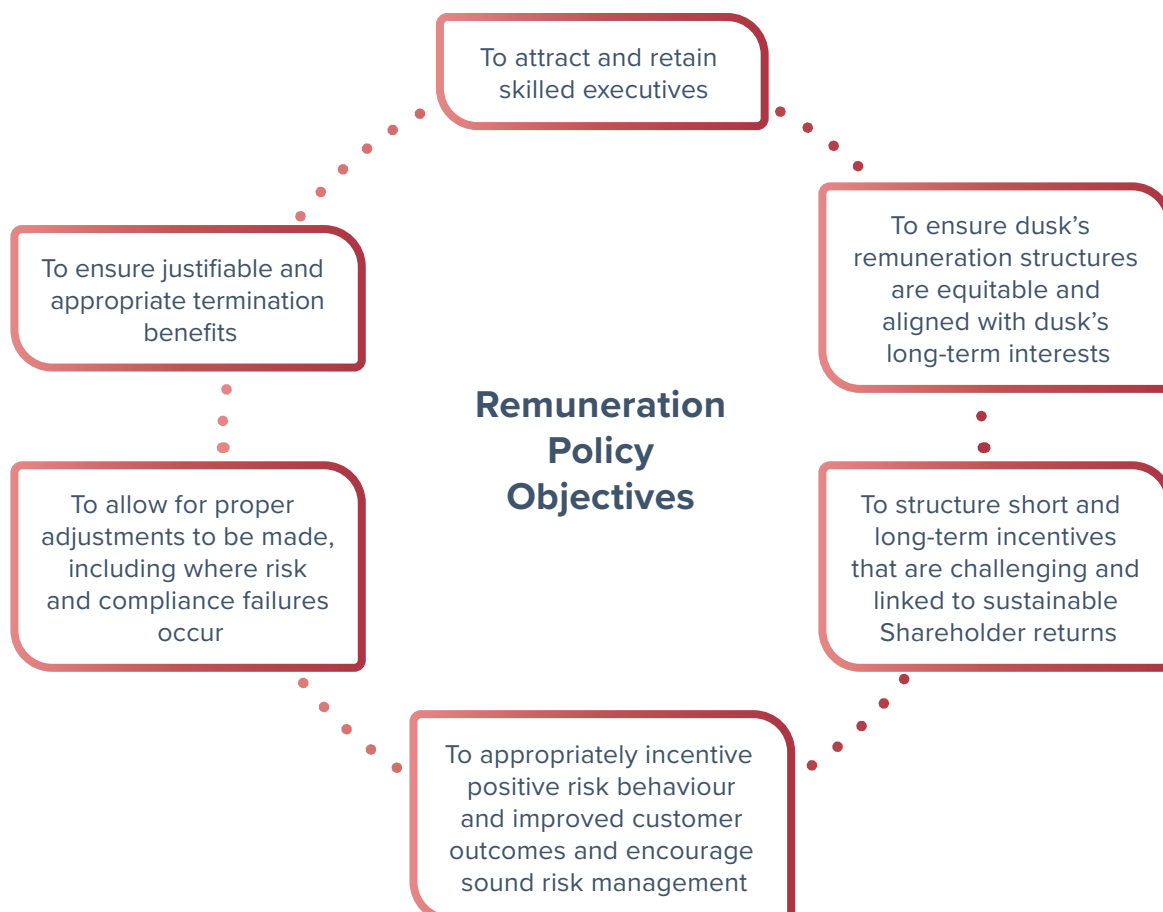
To attract and retain skilled executives

To ensure dusk's remuneration structures are equitable and aligned with dusk's long-term interests

To structure short and long-term incentives that are challenging and linked to sustainable Shareholder returns

To appropriately incentive positive risk behaviour and improved customer outcomes and encourage sound risk management

To allow for proper adjustments to be made, including where risk and compliance failures occur

To ensure justifiable and appropriate termination benefits

Remuneration Policy Objectives